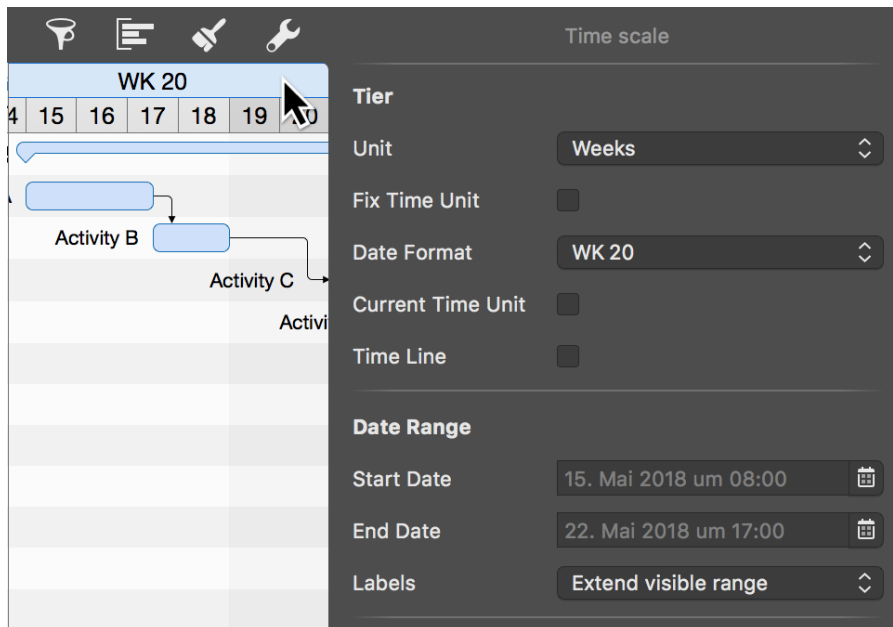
WK 20

4 | 15 | 16 | 17 | 18 | 19 | 20

Activity B

Activity C

Activi

Time scale

Tier

Unit
Weeks

Fix Time Unit

Date Format
WK 20

Current Time Unit

Time Line

Date Range

Start Date
15. Mai 2018 um 08:00

End Date
22. Mai 2018 um 17:00

Labels
Extend visible range